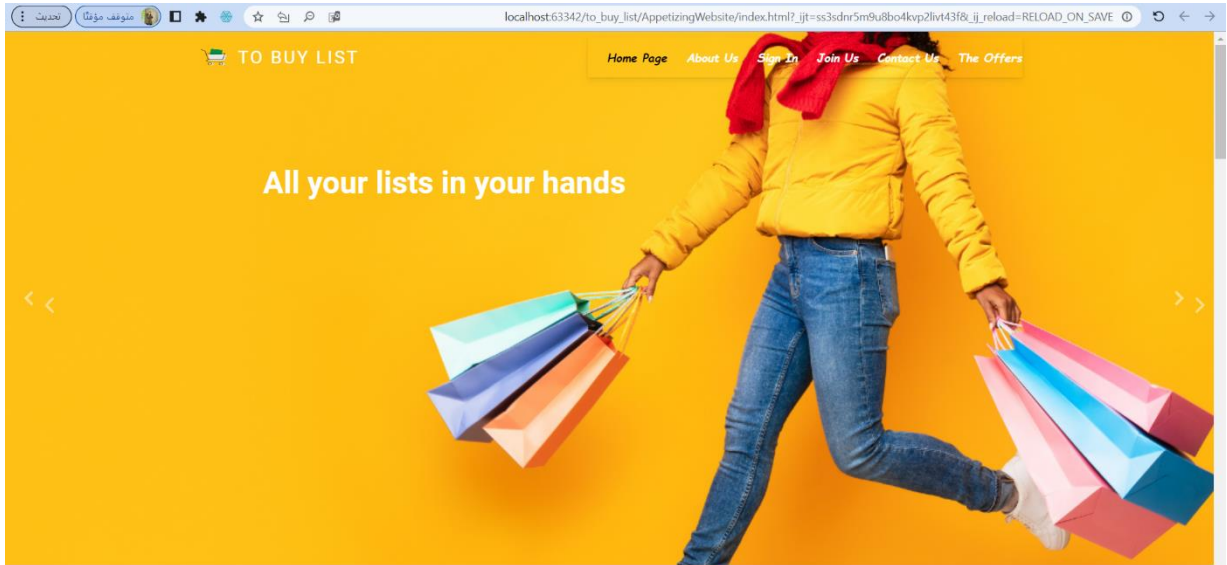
تحديث

متوقف مؤقتًا

localhost:63342/to_buy_list/AppetizingWebsite/index.html?_ijt=ss3sdnr5m9u8bo4kvp2livt43f&_ij_reload=RELOAD_ON_SAVE

TO BUY LIST

Home Page About Us Sign In Join Us Contact Us The Offers

All your lists in your hands

‹ ‹

› ›